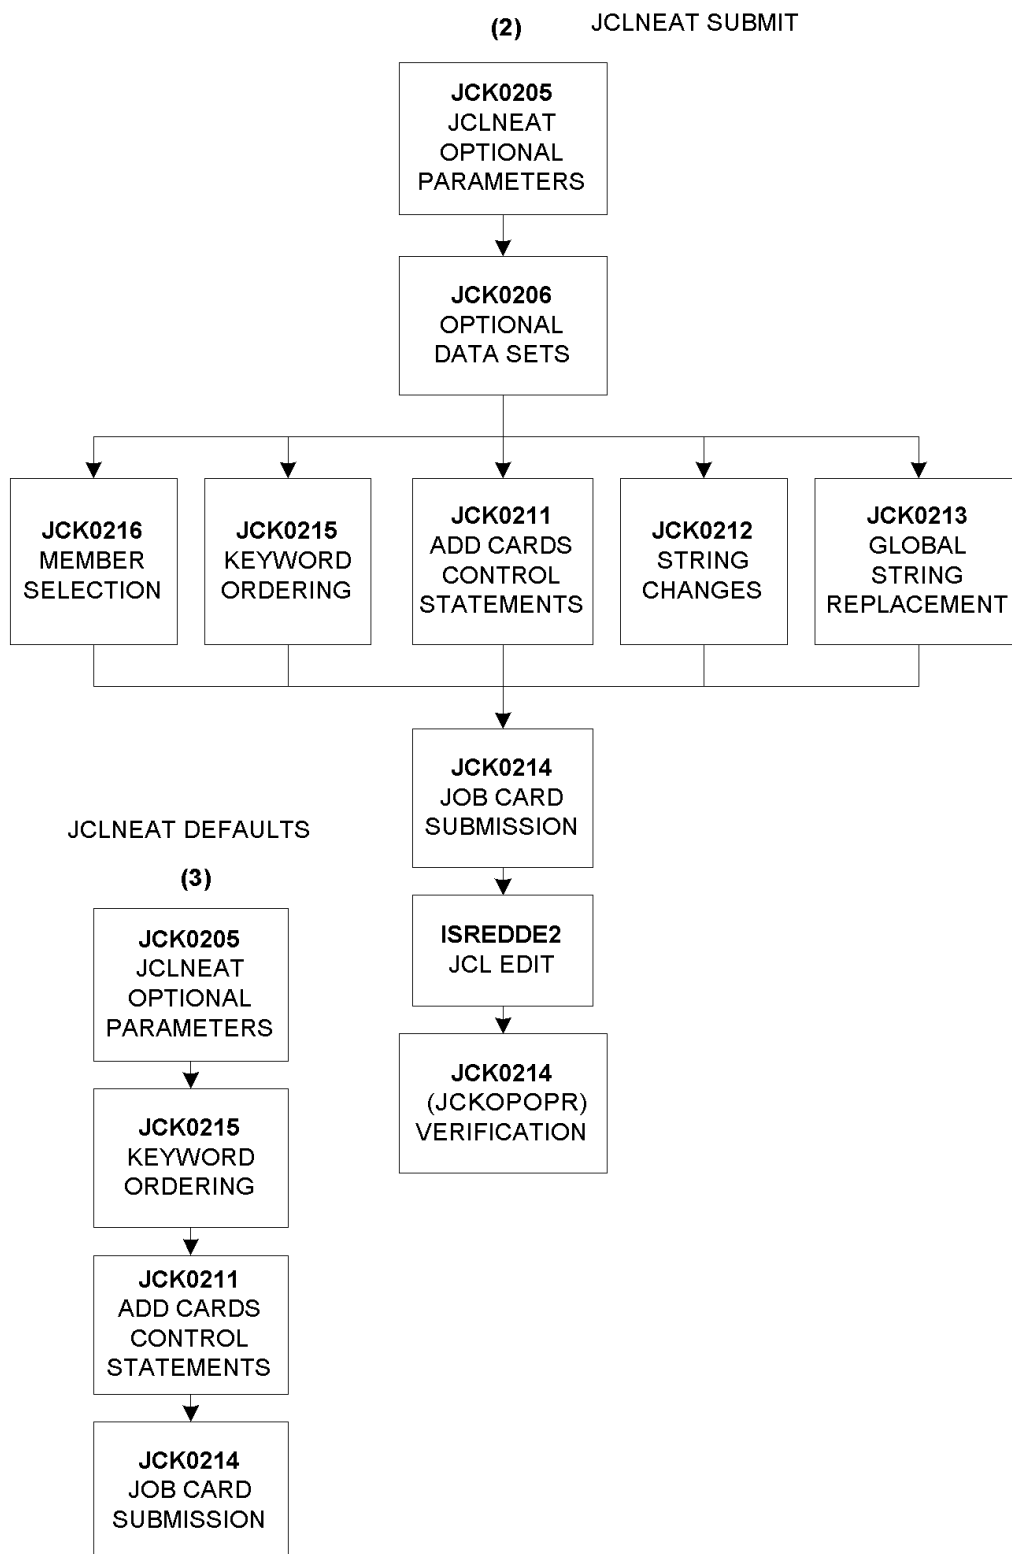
(2) JCLNEAT SUBMIT

JCK0205
JCLNEAT
OPTIONAL
PARAMETERS

JCK0206
OPTIONAL
DATA SETS

JCK0216
MEMBER
SELECTION

JCK0215
KEYWORD
ORDERING

JCK0211
ADD CARDS
CONTROL
STATEMENTS

JCK0212
STRING
CHANGES

JCK0213
GLOBAL
STRING
REPLACEMENT

JCK0214
JOB CARD
SUBMISSION

ISREDDE2
JCL EDIT

JCK0214
(JCKOPOPR)
VERIFICATION

JCLNEAT DEFAULTS

(3)

JCK0205
JCLNEAT
OPTIONAL
PARAMETERS

JCK0215
KEYWORD
ORDERING

JCK0211
ADD CARDS
CONTROL
STATEMENTS

JCK0214
JOB CARD
SUBMISSION